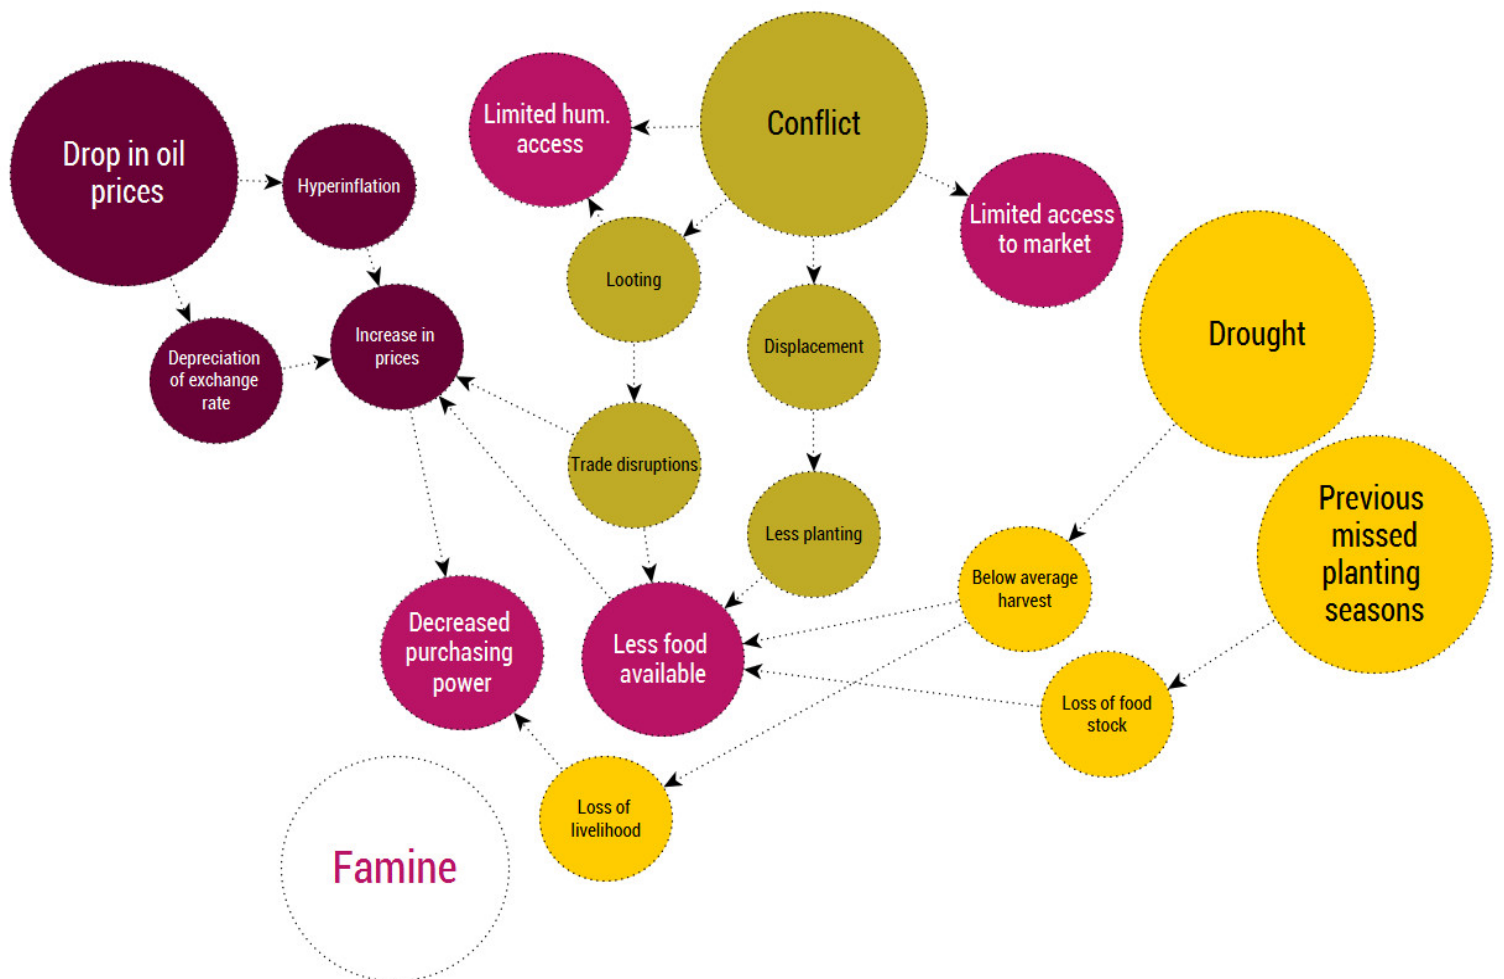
Drop in oil prices

Hyperinflation

Depreciation of exchange rate

Increase in prices

Limited hum. access

Conflict

Limited access to market

Looting

Displacement

Drought

Trade disruptions

Less planting

Previous missed planting seasons

Below average harvest

Decreased purchasing power

Less food available

Loss of food stock

Loss of livelihood

Famine